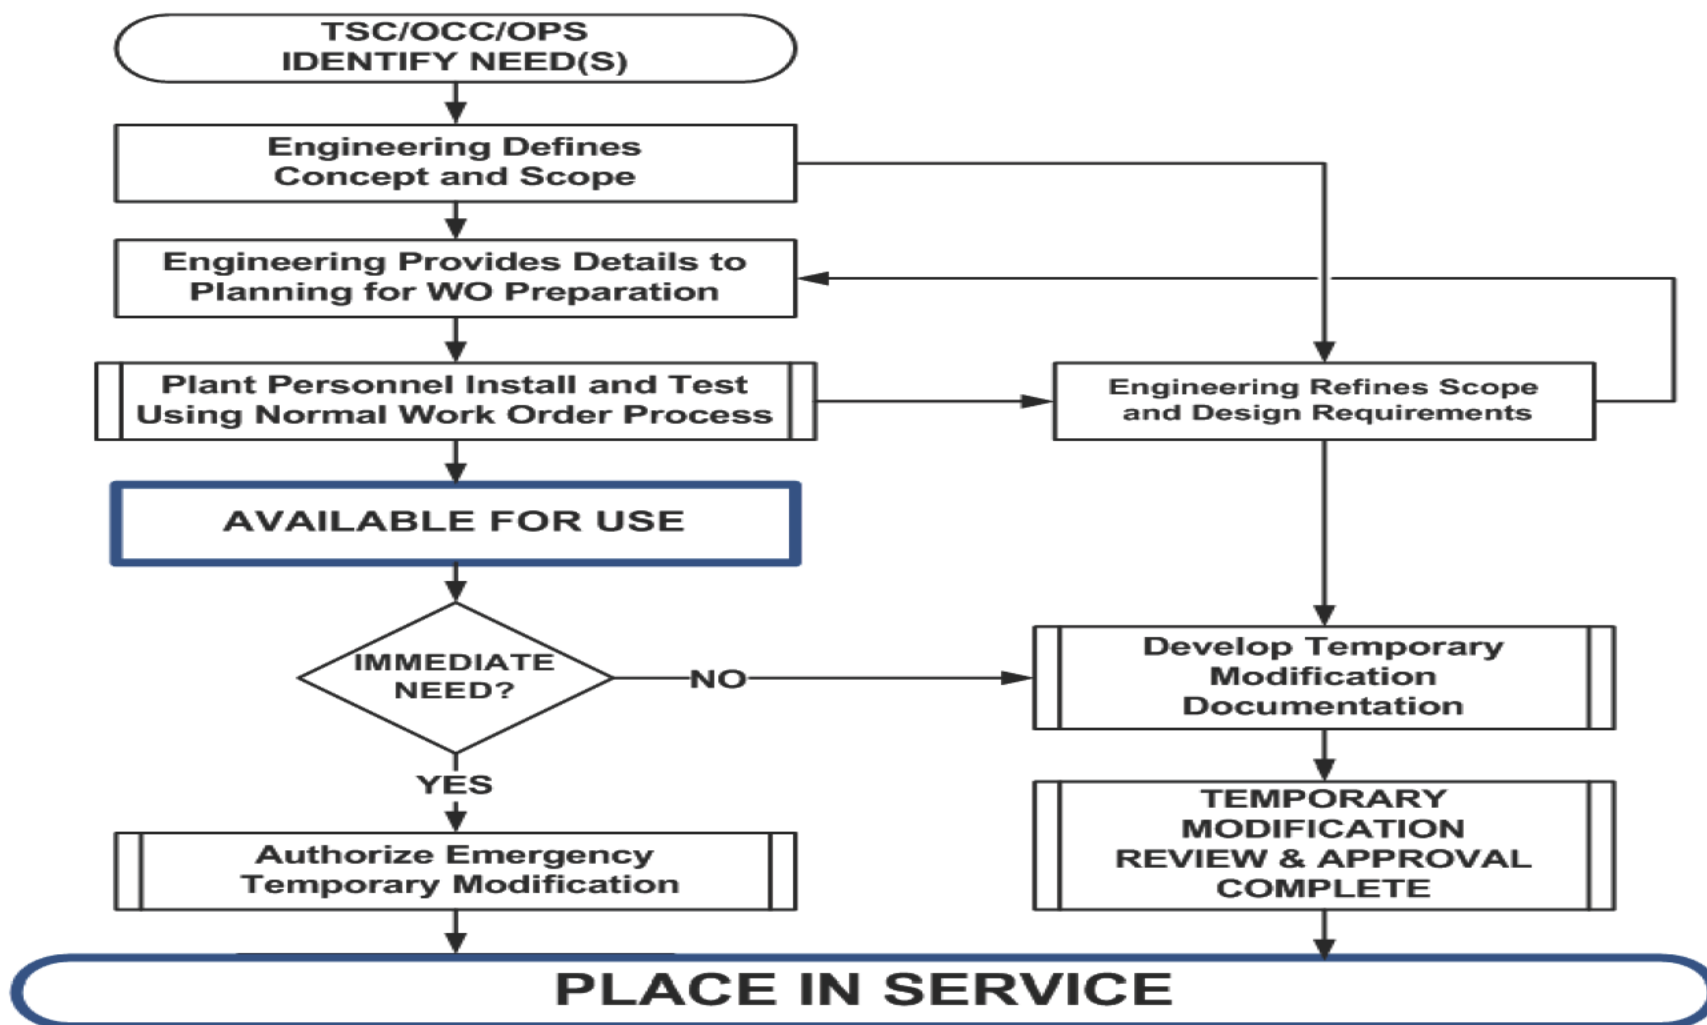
TSC/OCC/OPS
IDENTIFY NEED(S)

Engineering Defines Concept and Scope

Engineering Provides Details to Planning for WO Preparation

Plant Personnel Install and Test Using Normal Work Order Process

Engineering Refines Scope and Design Requirements

AVAILABLE FOR USE

IMMEDIATE NEED?

NO

Develop Temporary Modification Documentation

YES

Authorize Emergency Temporary Modification

TEMPORARY MODIFICATION REVIEW & APPROVAL COMPLETE

PLACE IN SERVICE